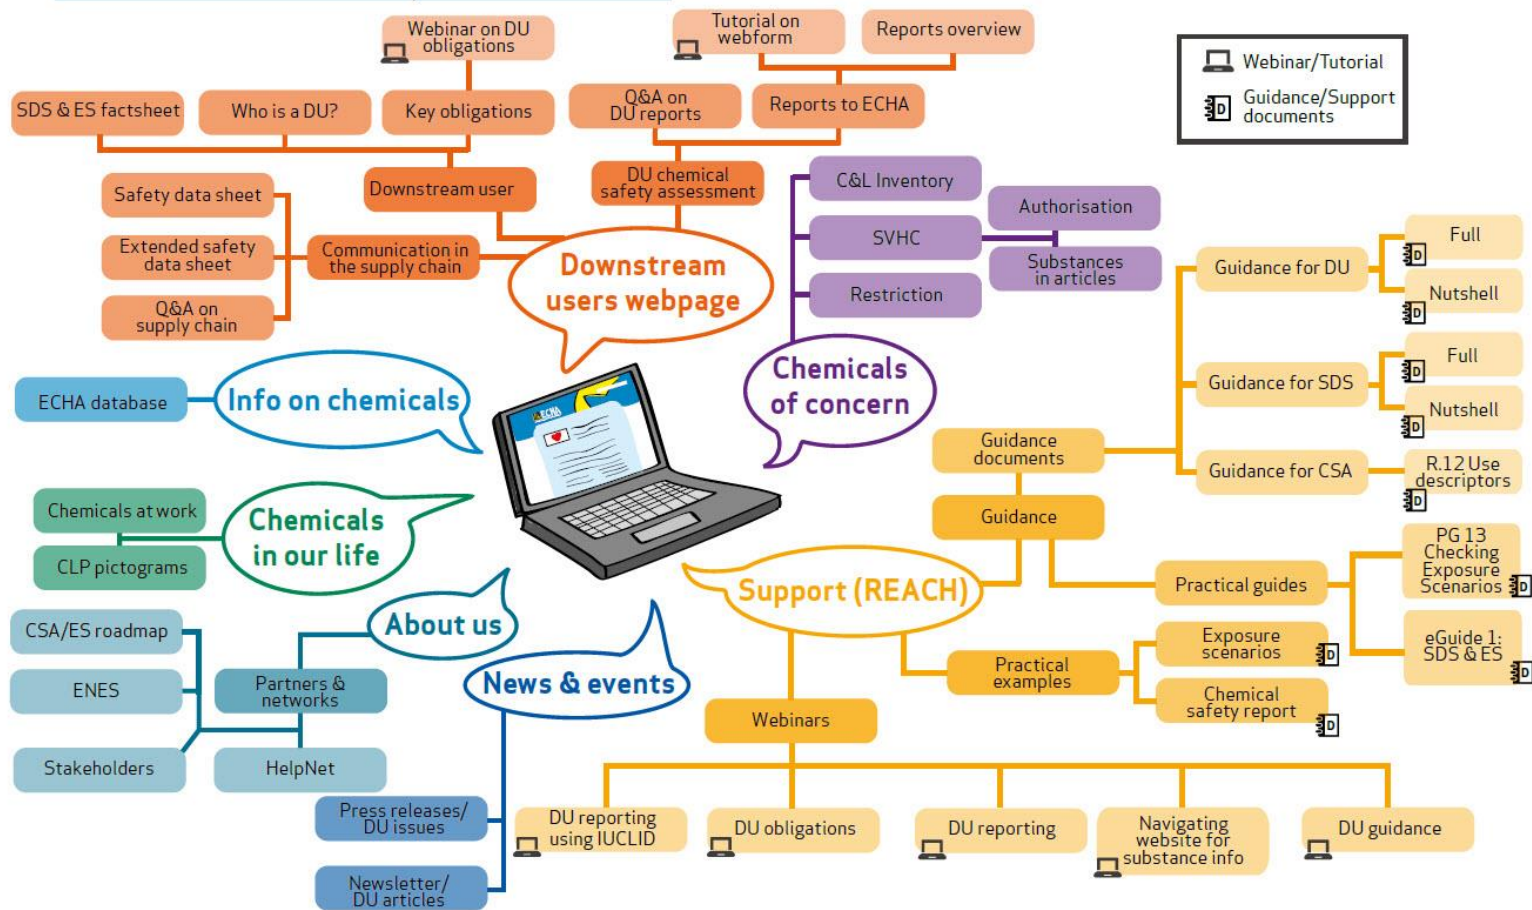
Webinar on DU obligations

Tutorial on webform

Reports overview

Webinar/Tutorial

D Guidance/Support documents

SDS & ES factsheet

Who is a DU?

Key obligations

Q&A on DU reports

Reports to ECHA

Downstream user

DU chemical safety assessment

Safety data sheet

Extended safety data sheet

Q&A on supply chain

Communication in the supply chain

Downstream users webpage

C&L Inventory

SVHC

Restriction

Authorisation

Substances in articles

Chemicals of concern

Guidance for DU

Full

Nutshell

Guidance for SDS

Full

Nutshell

Guidance for CSA

R.12 Use descriptors

Guidance documents

Guidance

ECHA database

Info on chemicals

ECHA

Chemicals at work

CLP pictograms

Chemicals in our life

Support (REACH)

Practical guides

PG 13 Checking Exposure Scenarios

eGuide 1: SDS & ES

CSA/ES roadmap

ENES

Stakeholders

Partners & networks

HelpNet

About us

News & events

Practical examples

Exposure scenarios

Chemical safety report

Webinars

Press releases/ DU issues

Newsletter/ DU articles

DU reporting using IUCLID

DU obligations

DU reporting

Navigating website for substance info

DU guidance